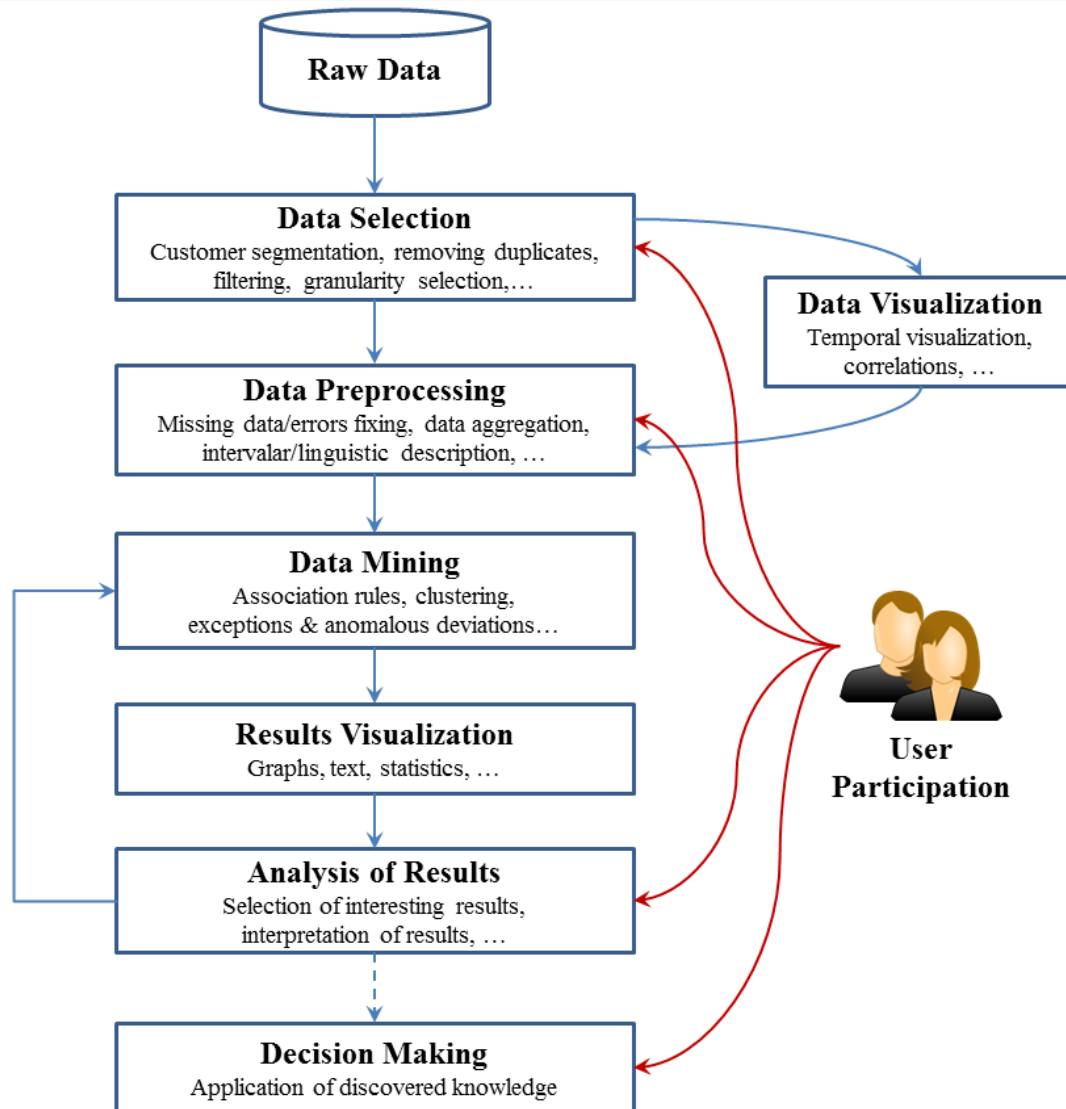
Raw Data

Data Selection
Customer segmentation, removing duplicates, filtering, granularity selection,…

Data Visualization
Temporal visualization, correlations, …

Data Preprocessing
Missing data/errors fixing, data aggregation, intervalar/linguistic description, …

Data Mining
Association rules, clustering, exceptions & anomalous deviations…

User Participation

Results Visualization
Graphs, text, statistics, …

Analysis of Results
Selection of interesting results, interpretation of results, …

Decision Making
Application of discovered knowledge